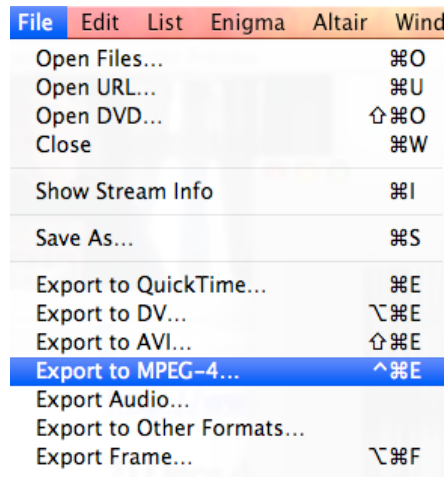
File Edit List Enigma Altair Wind

Open Files... ⌘O
Open URL... ⌘U
Open DVD... ⇧⌘O
Close ⌘W

Show Stream Info ⌘I

Save As... ⌘S

Export to QuickTime... ⌘E
Export to DV... ⌥⌘E
Export to AVI... ⇧⌘E
Export to MPEG-4... ^⌘E
Export Audio...
Export to Other Formats...
Export Frame... ⌥⌘F